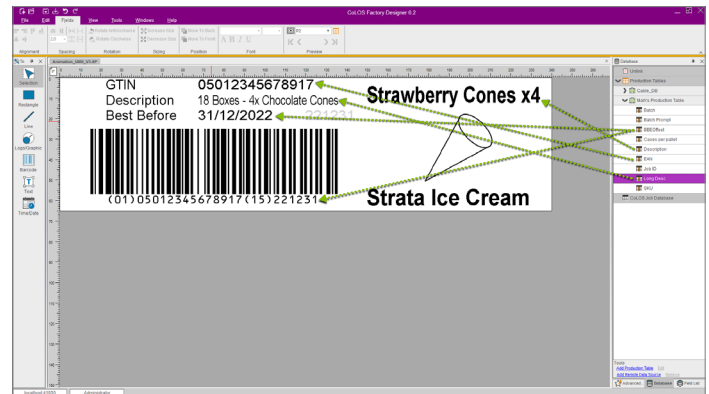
CoLOS Factory Designer 6.2

File Edit Fields View Tools Windows Help

Rotate to/from Home
Rotate Clockwise
Increase Size
Decrease Size
Move To Back
Move To Front

Alignment Spacing Rotation Sizing Position Font Preview

Selection
Rectangle
Line
Logo/Graphic
Barcode
Text
Time/Date

GTIN 05012345678917
Description 18 Boxes - 4x Chocolate Cones
Best Before 31/12/2022

Strawberry Cones x4

(01)05012345678917(15)221231

Strata Ice Cream

Database
Unlink
Production Tables
Cable_DB
Matt's Production Table
Batch
Batch Prompt
BBEOffset
Cases per pallet
Description
EAN
Job ID
Long Desc
SKU
CoLOS Job Database

Tools
Add Production Table
Add Remote Data Source

Advanced Database Field List

localhost:41050 Administrator